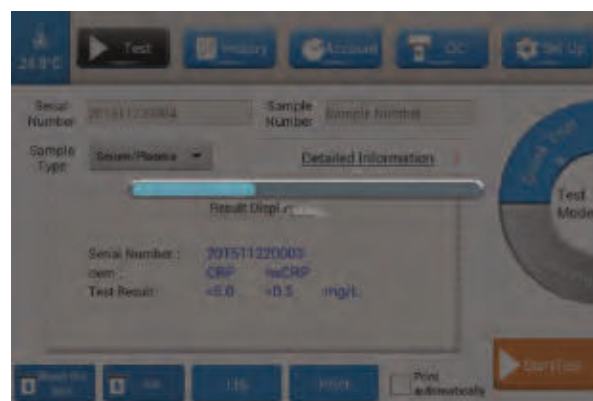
26.9°C

Test

History

Account

QC

Set Up

Serial Number 201511220004

Sample Number Sample Number

Sample Type Serum/Plasma

Detailed Information

Result Displ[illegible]

Serial Number : 201511220003

Item : CRP hsCRP

Test Result: <5.0 <0.5 mg/L

Test Mode

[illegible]

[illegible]

LIS

Print

Print automatically

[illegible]